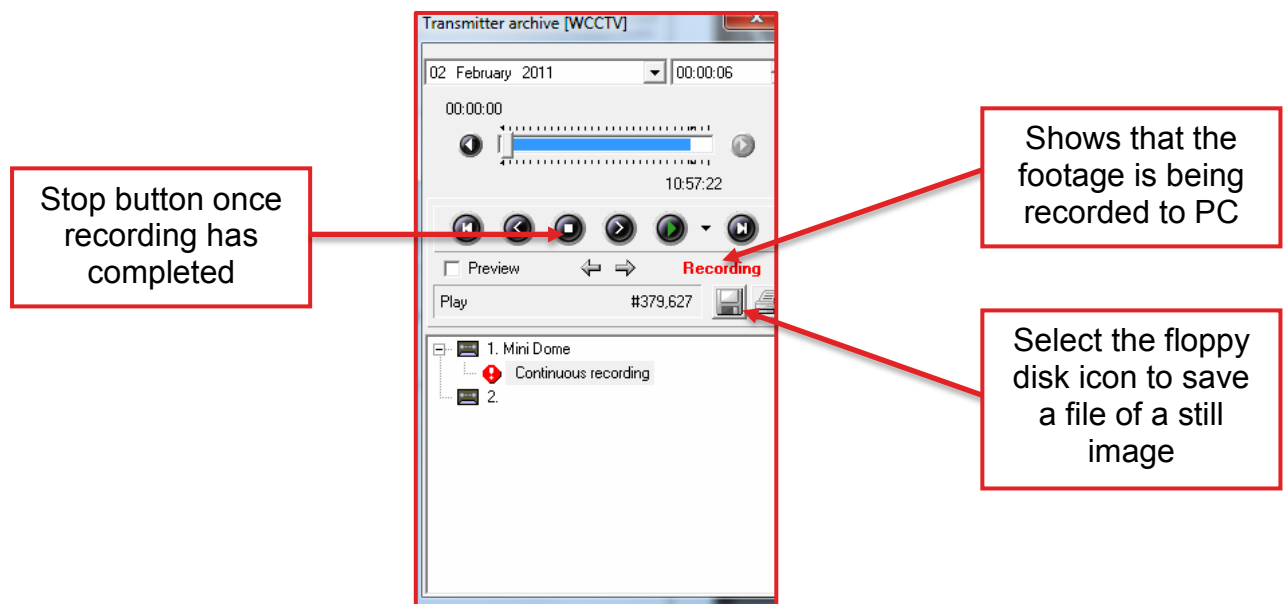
Transmitter archive [WCCTV]

02 February 2011
00:00:06

00:00:00

10:57:22

Stop button once recording has completed

Shows that the footage is being recorded to PC

Preview

Recording

Play
#379,627

Select the floppy disk icon to save a file of a still image

1. Mini Dome
Continuous recording
2.